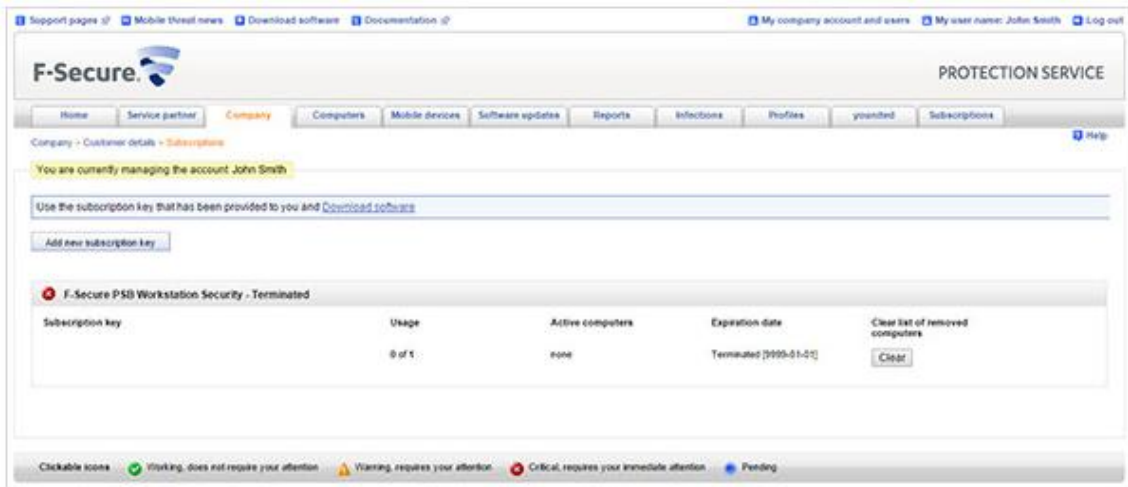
Support pages Mobile threat news Download software Documentation

My company account and users My user name: John Smith Log out

F-Secure.

PROTECTION SERVICE

Home Service partner Company Computers Mobile devices Software updates Reports Infections Profiles younited Subscriptions

Company > Customer details > Subscriptions

Help

You are currently managing the account John Smith

Use the subscription key that has been provided to you and Download software

Add new subscription key

F-Secure PSB Workstation Security - Terminated

| Subscription key | Usage | Active computers | Expiration date | Clear list of removed computers |
|---|---|---|---|---|
| | 0 of 1 | none | Terminated [9999-01-01] | Clear |

Clickable icons Working, does not require your attention Warning, requires your attention Critical, requires your immediate attention Pending